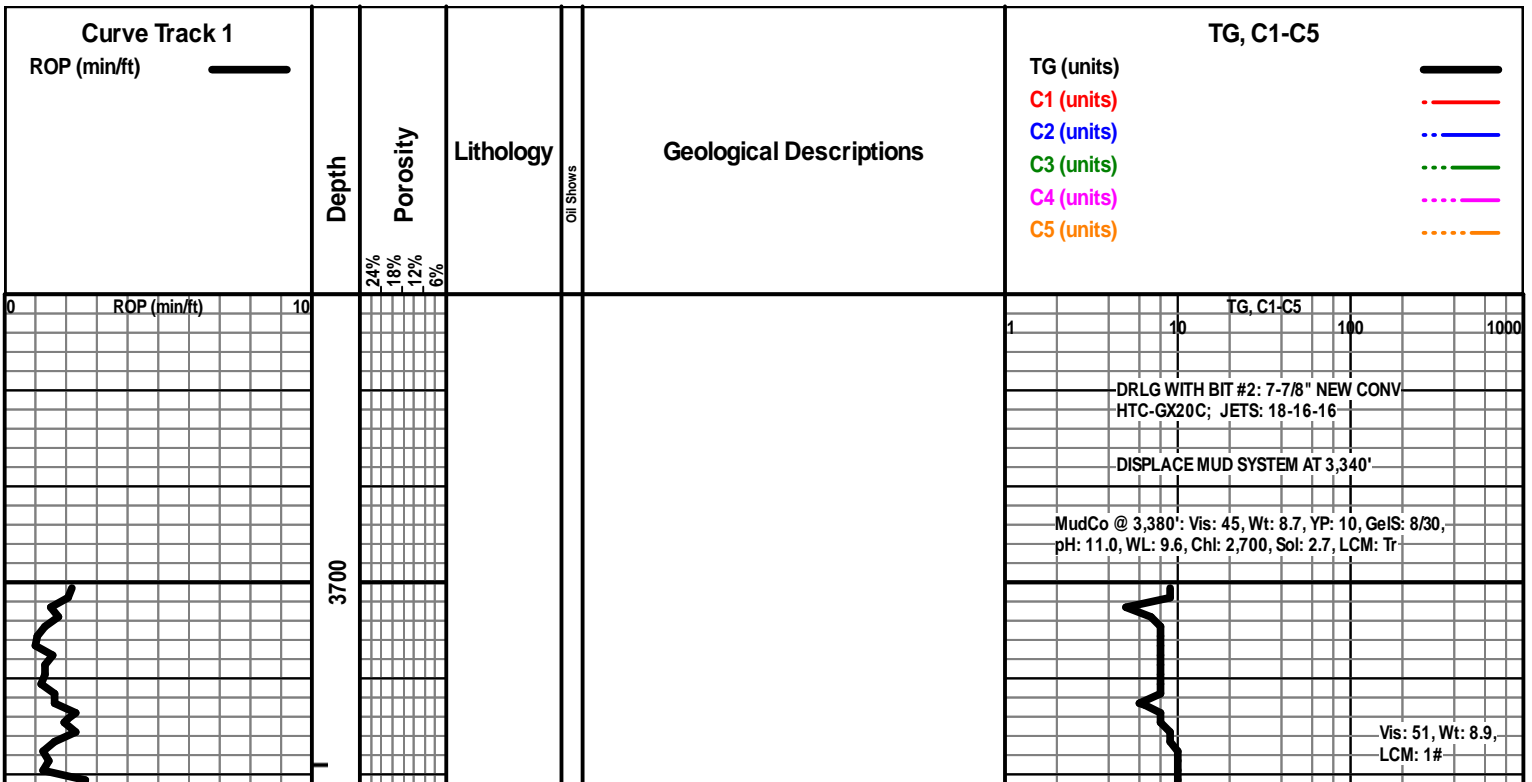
Curve Track 1
ROP (min/ft)

Depth

Porosity
24%
18%
12%
6%

Lithology

Oil Shows

Geological Descriptions

TG, C1-C5
TG (units)
C1 (units)
C2 (units)
C3 (units)
C4 (units)
C5 (units)

0 ROP (min/ft) 10

3700

TG, C1-C5
1 10 100 1000

DRLG WITH BIT #2: 7-7/8" NEW CONV HTC-GX20C; JETS: 18-16-16

DISPLACE MUD SYSTEM AT 3,340'

MudCo @ 3,380': Vis: 45, Wt: 8.7, YP: 10, GelS: 8/30, pH: 11.0, WL: 9.6, Chl: 2,700, Sol: 2.7, LCM: Tr

Vis: 51, Wt: 8.9, LCM: 1#